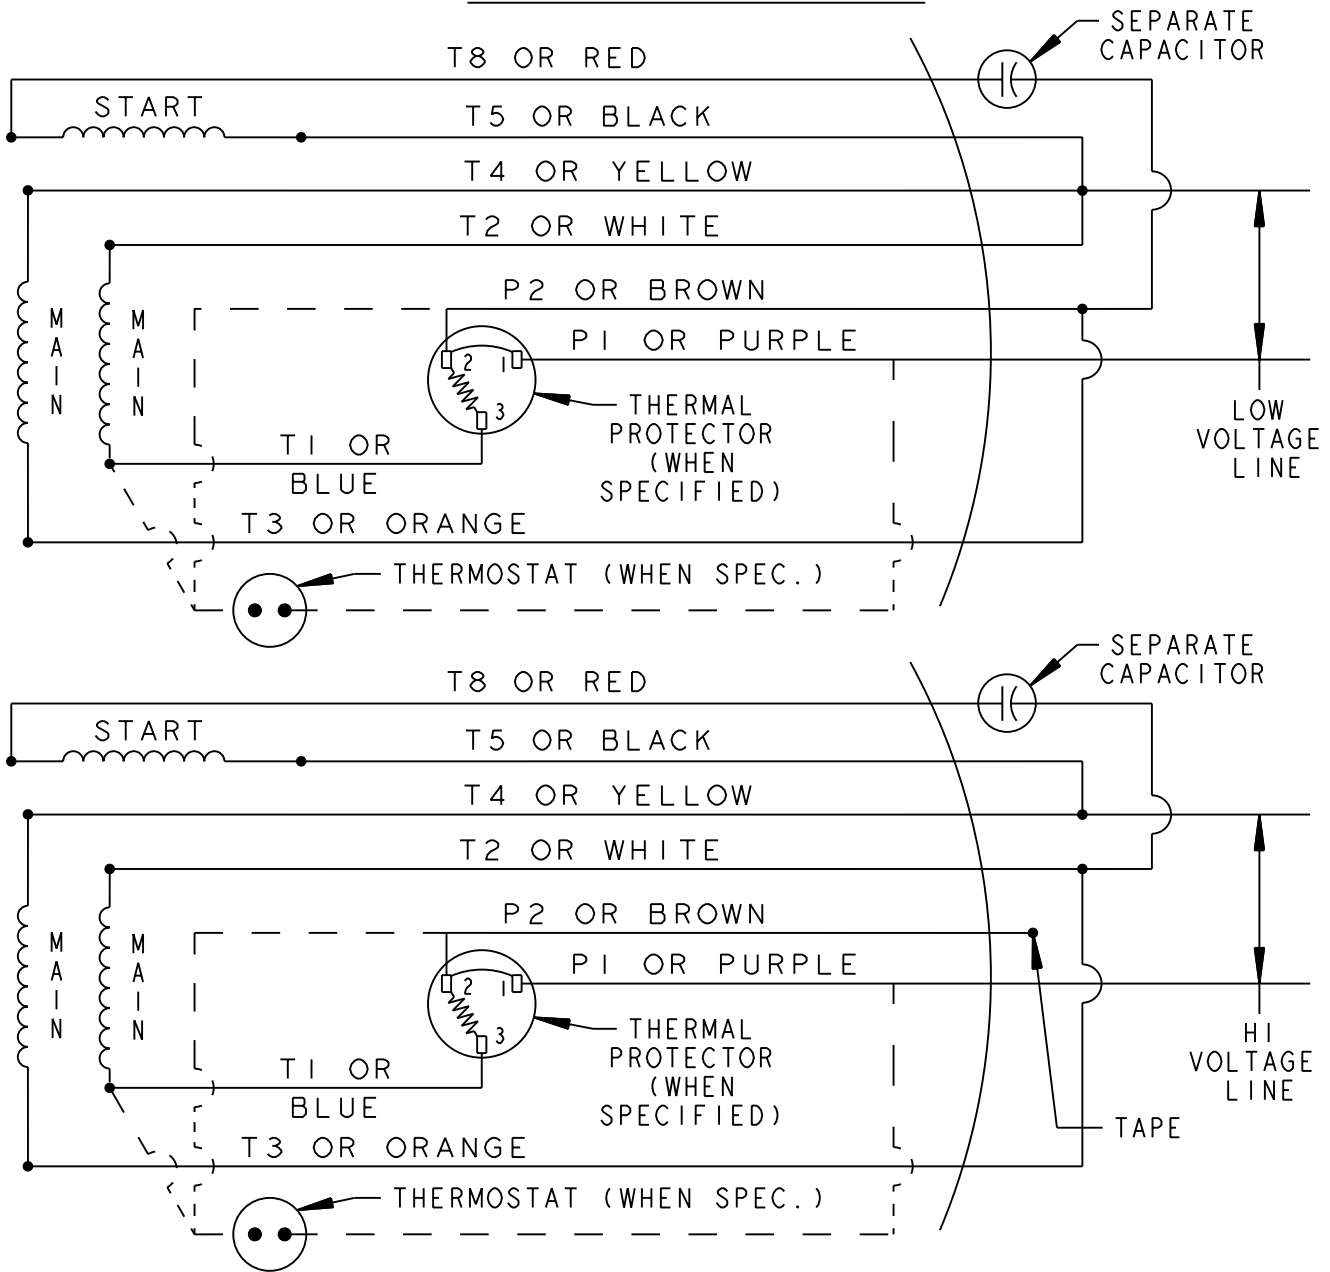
SEPARATE CAPACITOR

T8 OR RED

START

T5 OR BLACK

T4 OR YELLOW

T2 OR WHITE

MAIN

MAIN

P2 OR BROWN

P1 OR PURPLE

2

1

3

THERMAL PROTECTOR (WHEN SPECIFIED)

LOW VOLTAGE LINE

T1 OR BLUE

T3 OR ORANGE

THERMOSTAT (WHEN SPEC.)

SEPARATE CAPACITOR

T8 OR RED

START

T5 OR BLACK

T4 OR YELLOW

T2 OR WHITE

MAIN

MAIN

P2 OR BROWN

P1 OR PURPLE

2

1

3

THERMAL PROTECTOR (WHEN SPECIFIED)

HI VOLTAGE LINE

T1 OR BLUE

TAPE

T3 OR ORANGE

THERMOSTAT (WHEN SPEC.)